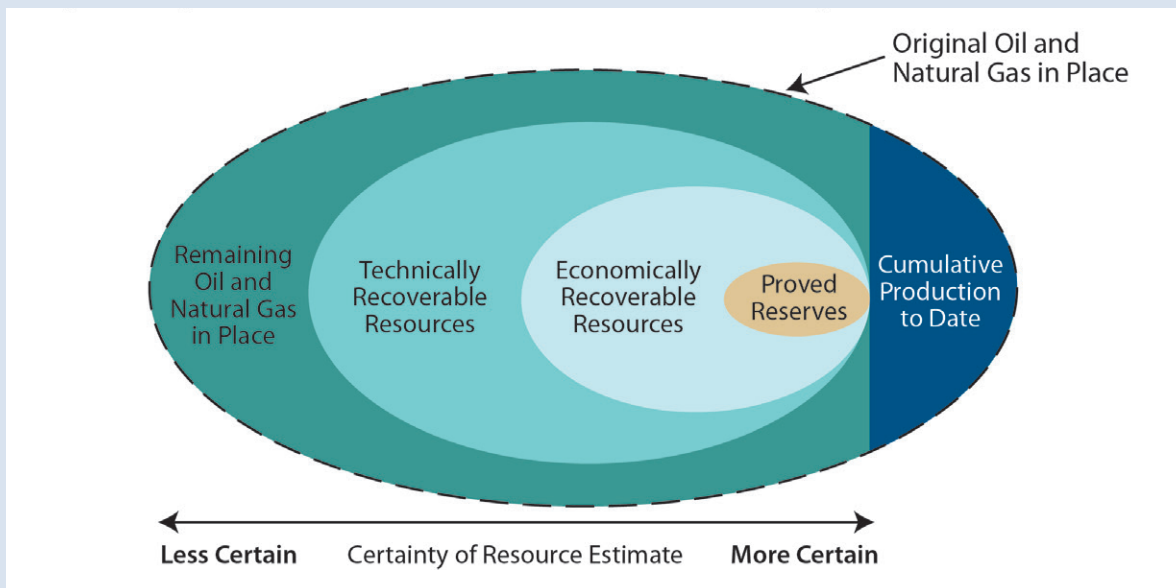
Original Oil and Natural Gas in Place

Remaining Oil and Natural Gas in Place

Technically Recoverable Resources

Economically Recoverable Resources

Proved Reserves

Cumulative Production to Date

Less Certain Certainty of Resource Estimate More Certain